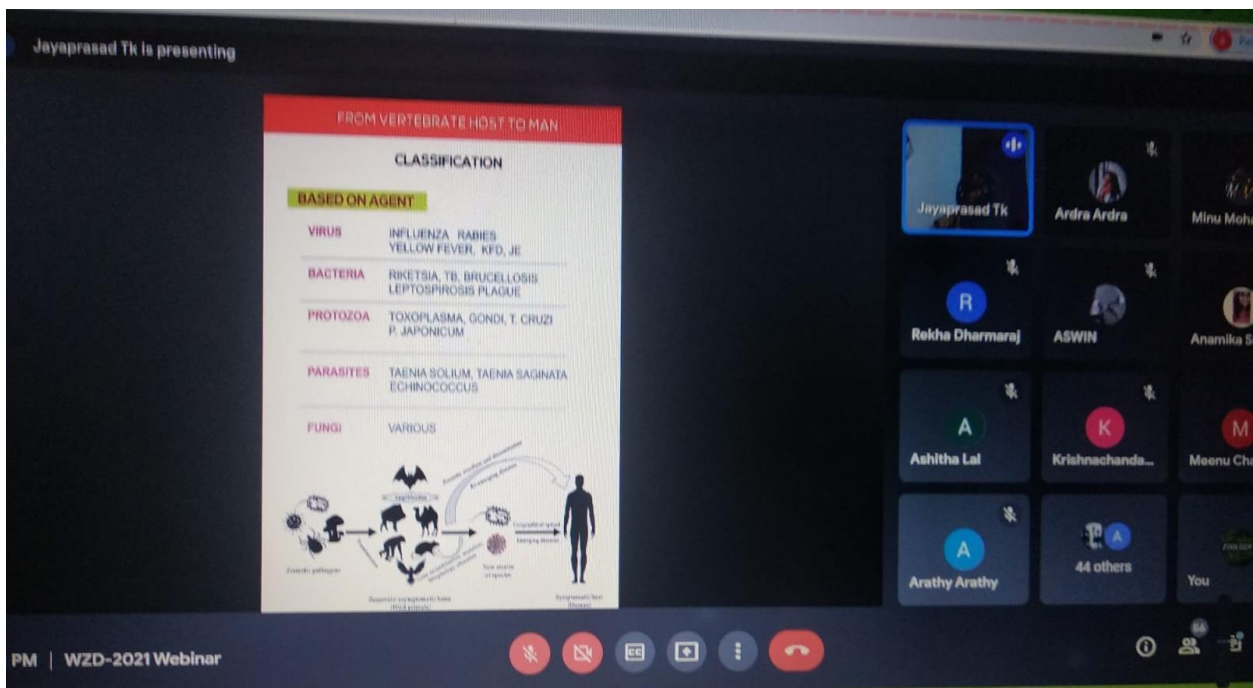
Jayaprasad Tk is presenting

FROM VERTEBRATE HOST TO MAN

CLASSIFICATION

BASED ON AGENT

| | |
|---|---|
| VIRUS | INFLUENZA RABIES YELLOW FEVER, KFD, JE |
| BACTERIA | RIKETSIA, TB, BRUCELLOSIS LEPTOSPIROSIS PLAGUE |
| PROTOZOA | TOXOPLASMA, GONDI, T. CRUZI P. JAPONICUM |
| PARASITES | TAENIA SOLIUM, TAENIA SAGINATA ECHINOCOCCUS |
| FUNGI | VARIOUS |

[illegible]

Jayaprasad Tk

Ardra Ardra

Minu Moh

R

Rekha Dharmaraj

ASWIN

Anamika S

A

Ashitha Lal

K

Krishnachanda...

M

Meenu Ch

A

Arathy Arathy

44 others

You

PM | WZD-2021 Webinar